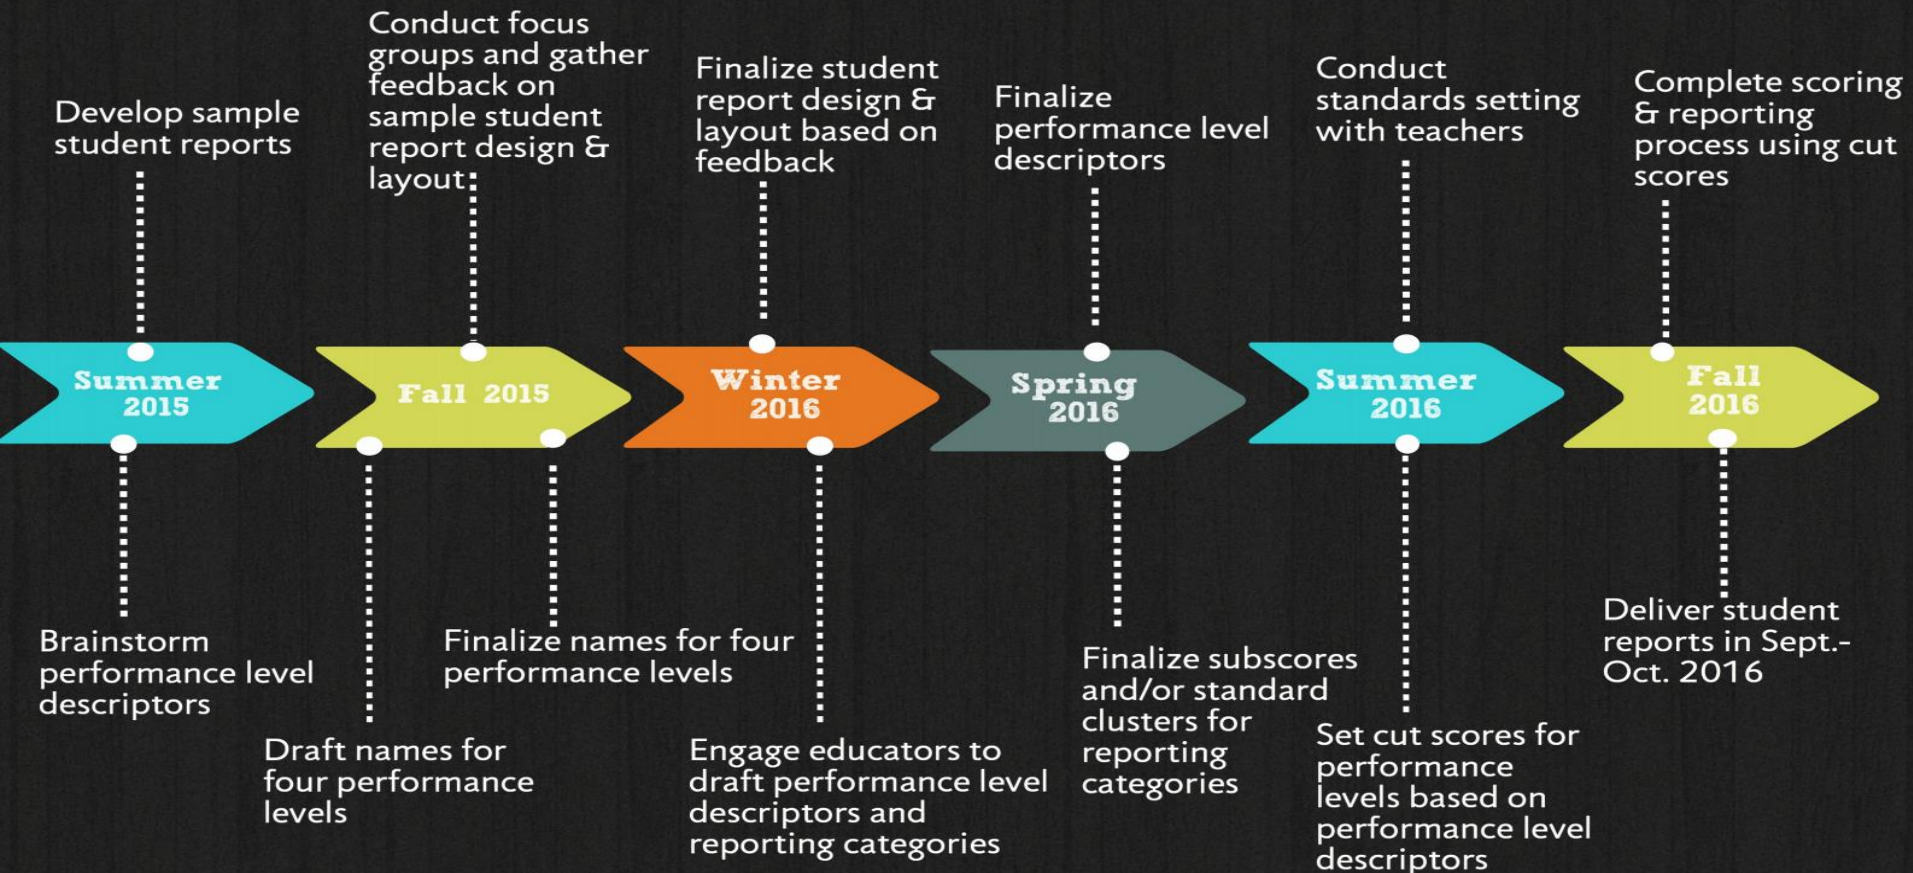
Develop sample student reports

Conduct focus groups and gather feedback on sample student report design & layout

Finalize student report design & layout based on feedback

Finalize performance level descriptors

Conduct standards setting with teachers

Complete scoring & reporting process using cut scores

Summer 2015

Fall 2015

Winter 2016

Spring 2016

Summer 2016

Fall 2016

Brainstorm performance level descriptors

Draft names for four performance levels

Finalize names for four performance levels

Engage educators to draft performance level descriptors and reporting categories

Finalize subscores and/or standard clusters for reporting categories

Set cut scores for performance levels based on performance level descriptors

Deliver student reports in Sept.-Oct. 2016